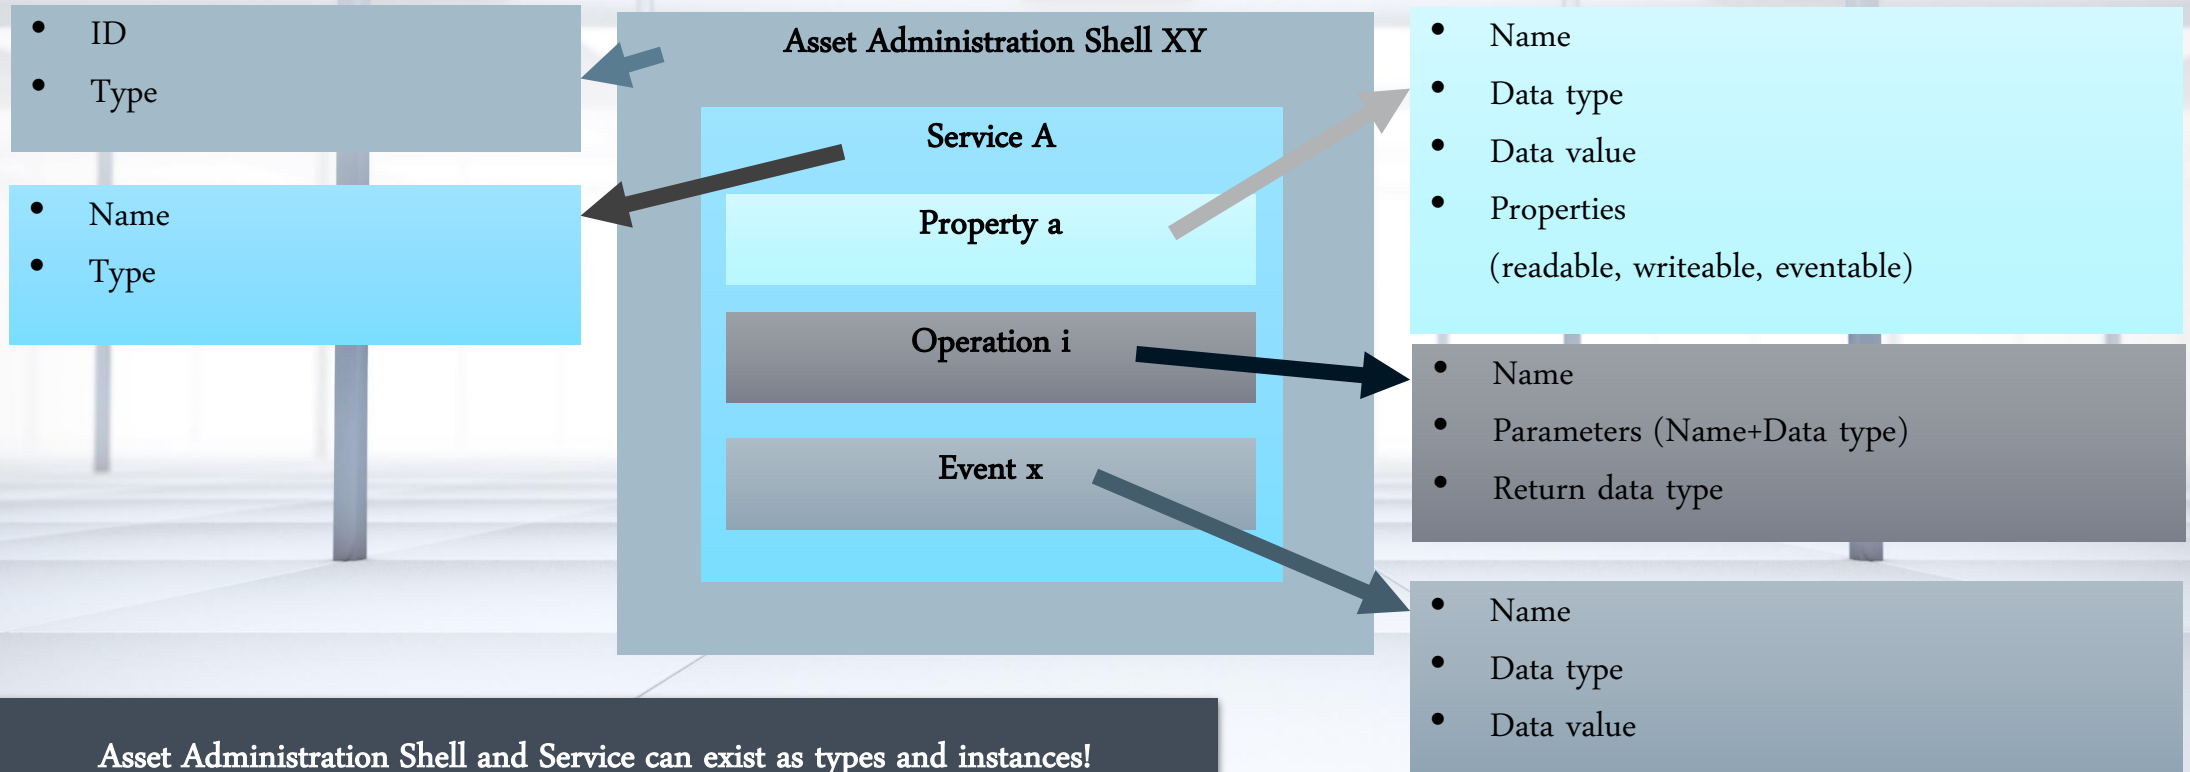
- ID
- Type

- Name
- Type

Asset Administration Shell XY

Service A

Property a

Operation i

Event x

- Name
- Data type
- Data value
- Properties (readable, writeable, eventable)

- Name
- Parameters (Name+Data type)
- Return data type

- Name
- Data type
- Data value

Asset Administration Shell and Service can exist as types and instances!